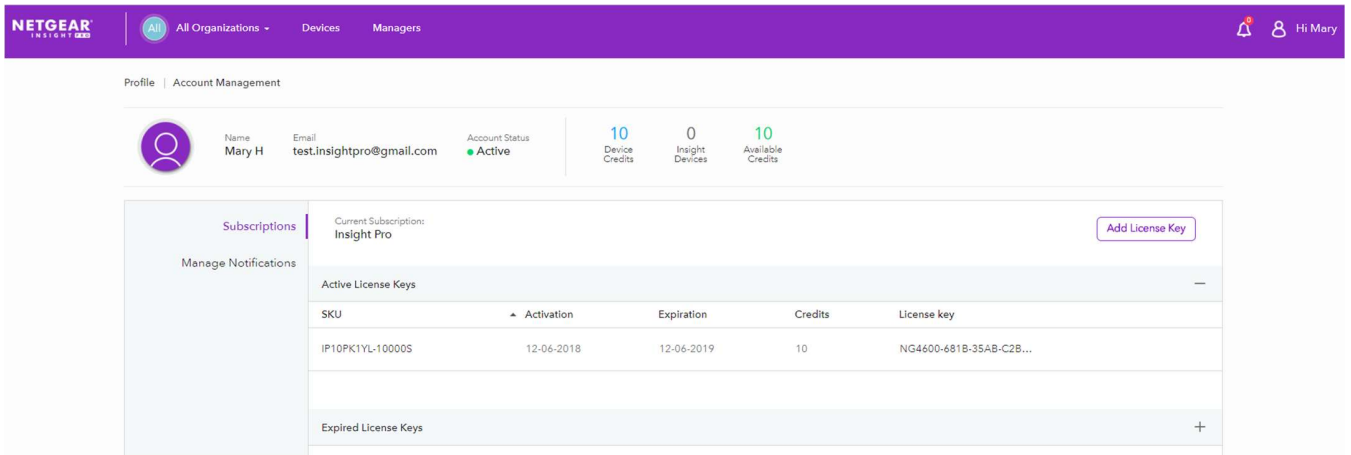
NETGEAR INSIGHT PRO

All All Organizations Devices Managers

0 Hi Mary

Profile | Account Management

Name
Mary H

Email
test.insightpro@gmail.com

Account Status
Active

10
Device Credits

0
Insight Devices

10
Available Credits

Subscriptions

Manage Notifications

Current Subscription:
Insight Pro

Add License Key

Active License Keys —

| SKU | Activation | Expiration | Credits | License key |
|---|---|---|---|---|
| IP10PK1YL-10000S | 12-06-2018 | 12-06-2019 | 10 | NG4600-681B-35AB-C2B... |

Expired License Keys +